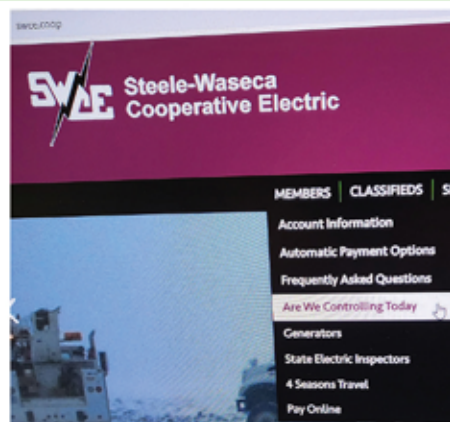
swce.coop

SWCE Steele-Waseca Cooperative Electric

MEMBERS | CLASSIFIEDS | S

Account Information
Automatic Payment Options
Frequently Asked Questions
Are We Controlling Today
Generators
State Electric Inspectors
4 Seasons Travel
Pay Online